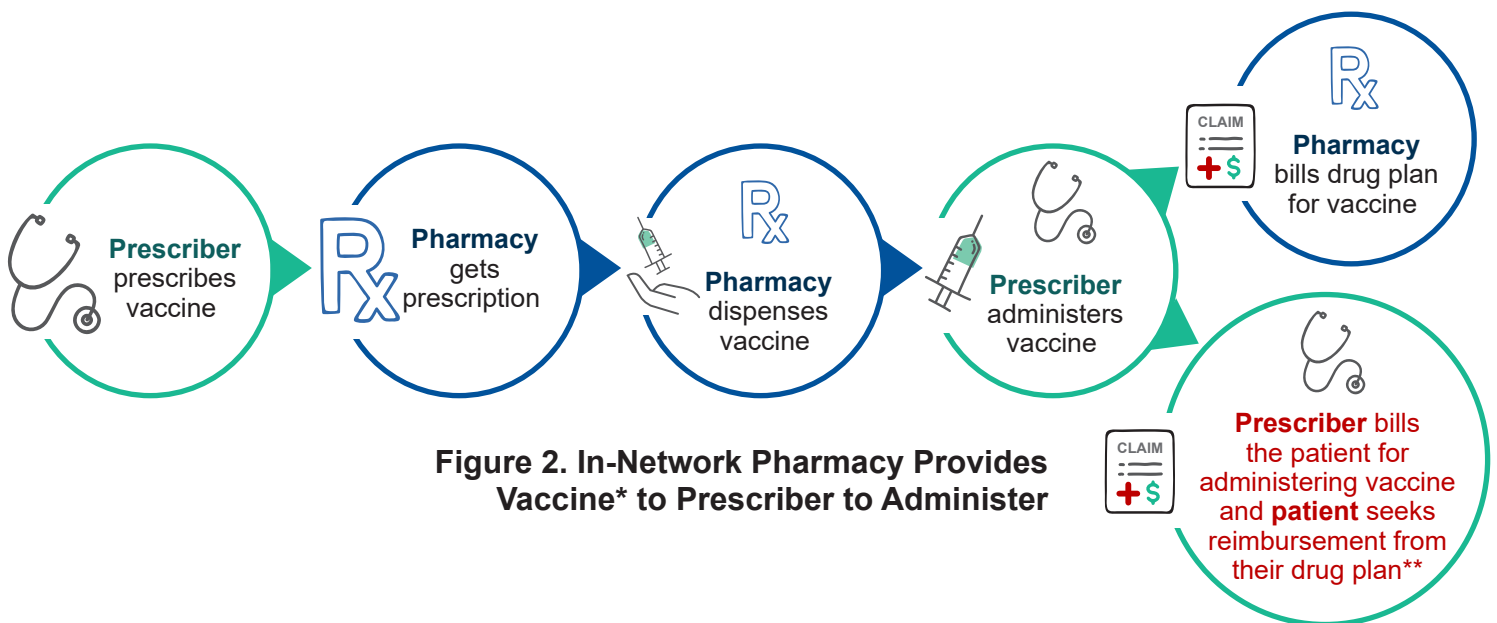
Prescriber prescribes vaccine

Rx

Pharmacy gets prescription

Rx

Pharmacy dispenses vaccine

Prescriber administers vaccine

CLAIM

Rx

Pharmacy bills drug plan for vaccine

CLAIM

Prescriber bills the patient for administering vaccine and patient seeks reimbursement from their drug plan**

Figure 2. In-Network Pharmacy Provides Vaccine* to Prescriber to Administer